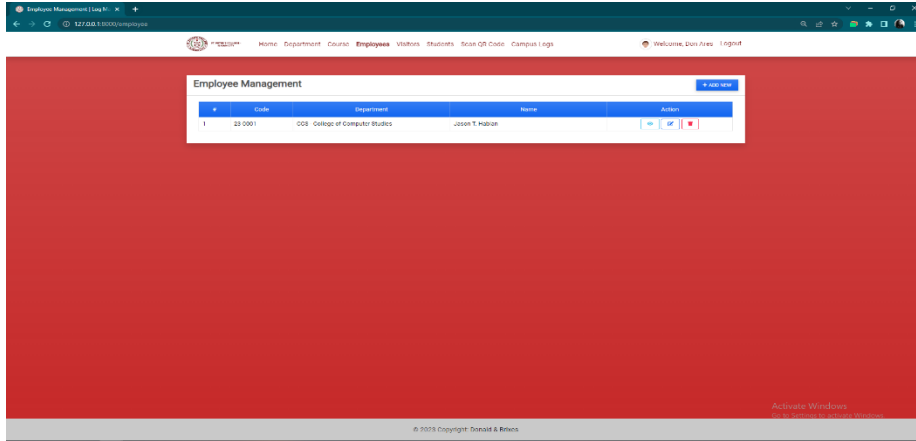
Employee Management | Log M... ×

127.0.0.1:8000/employee

Home Department Course Employees Visitors Students Scan QR Code Campus Logs

Welcome, Don Ares Logout

Employee Management

+ ADD NEW

| # | Code | Department | Name | Action |
|---|---|---|---|---|
| 1 | 23 0001 | CCS College of Computer Studies | Jason T. Hablan | |

Activate Windows
Go to Settings to activate Windows.

© 2023 Copyright: Donald & Rikes